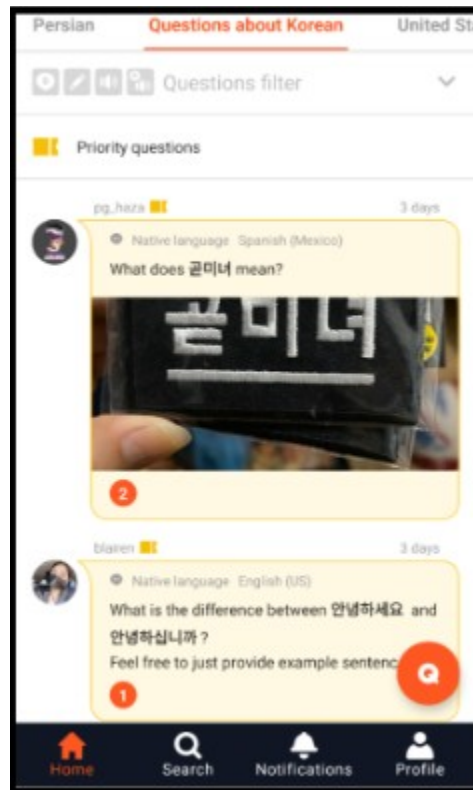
Persian Questions about Korean United St

Questions filter

Priority questions

pg_haza

3 days

Native language Spanish (Mexico)

What does 곧미녀 mean?

곧미녀

2

blairen

3 days

Native language English (US)

What is the difference between 안녕하세요 and 안녕하십니까?

Feel free to just provide example sentenc

1

Q

Home Search Notifications Profile